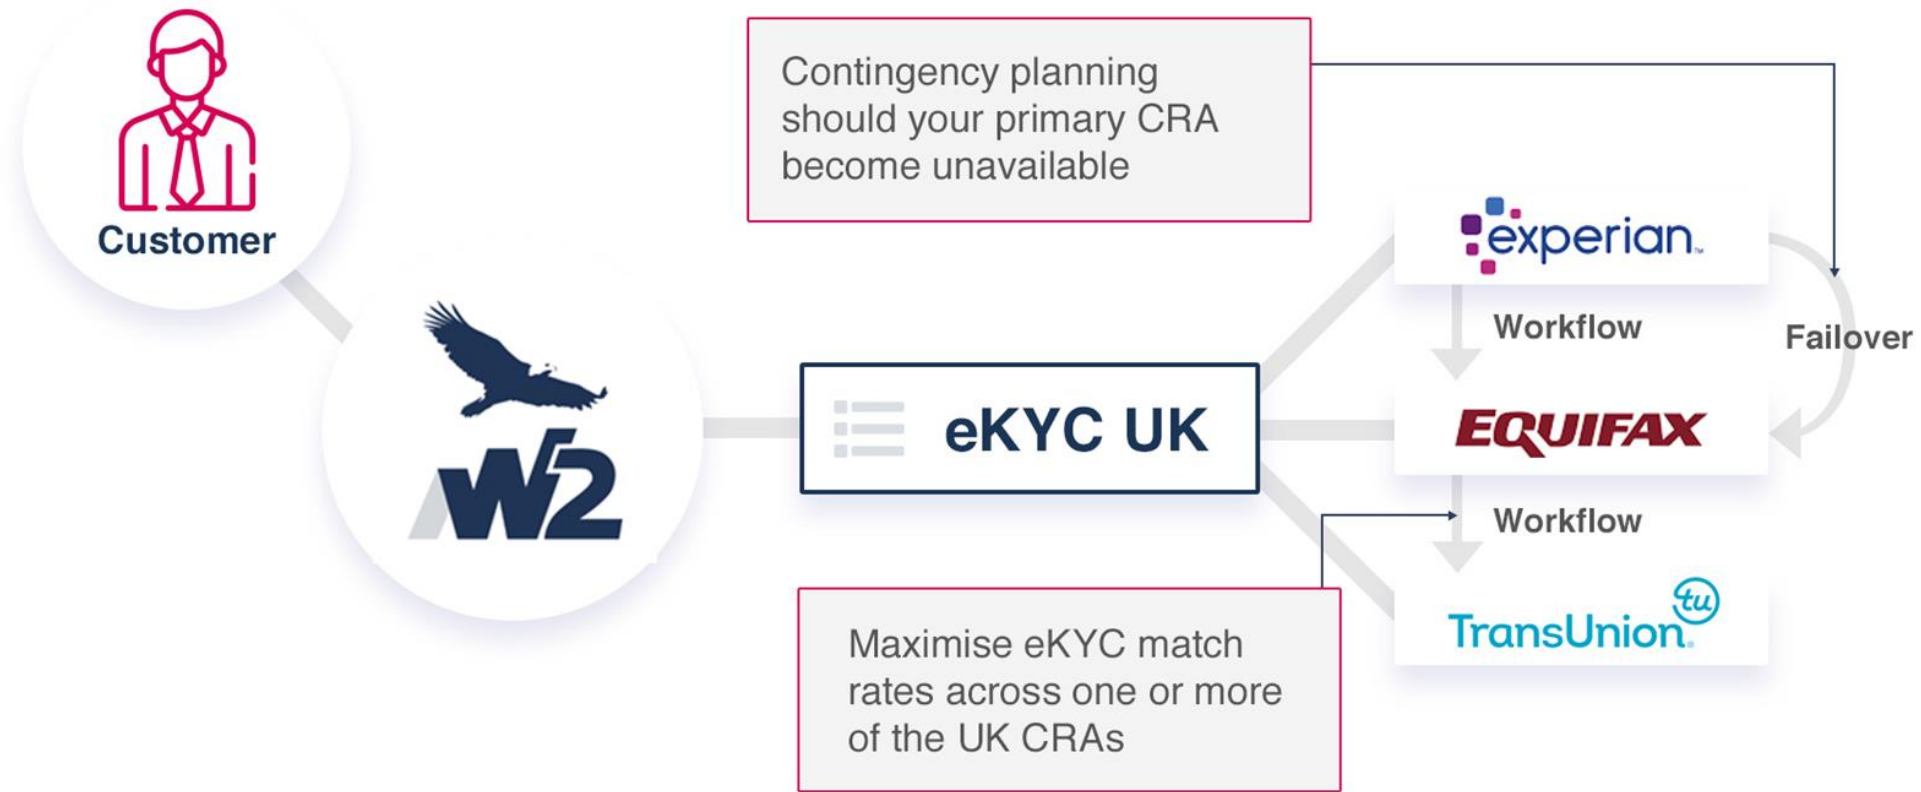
Customer

W2

Contingency planning should your primary CRA become unavailable

eKYC UK

experian

Workflow

Failover

EQUIFAX

Workflow

tu
TransUnion

Maximise eKYC match rates across one or more of the UK CRAs